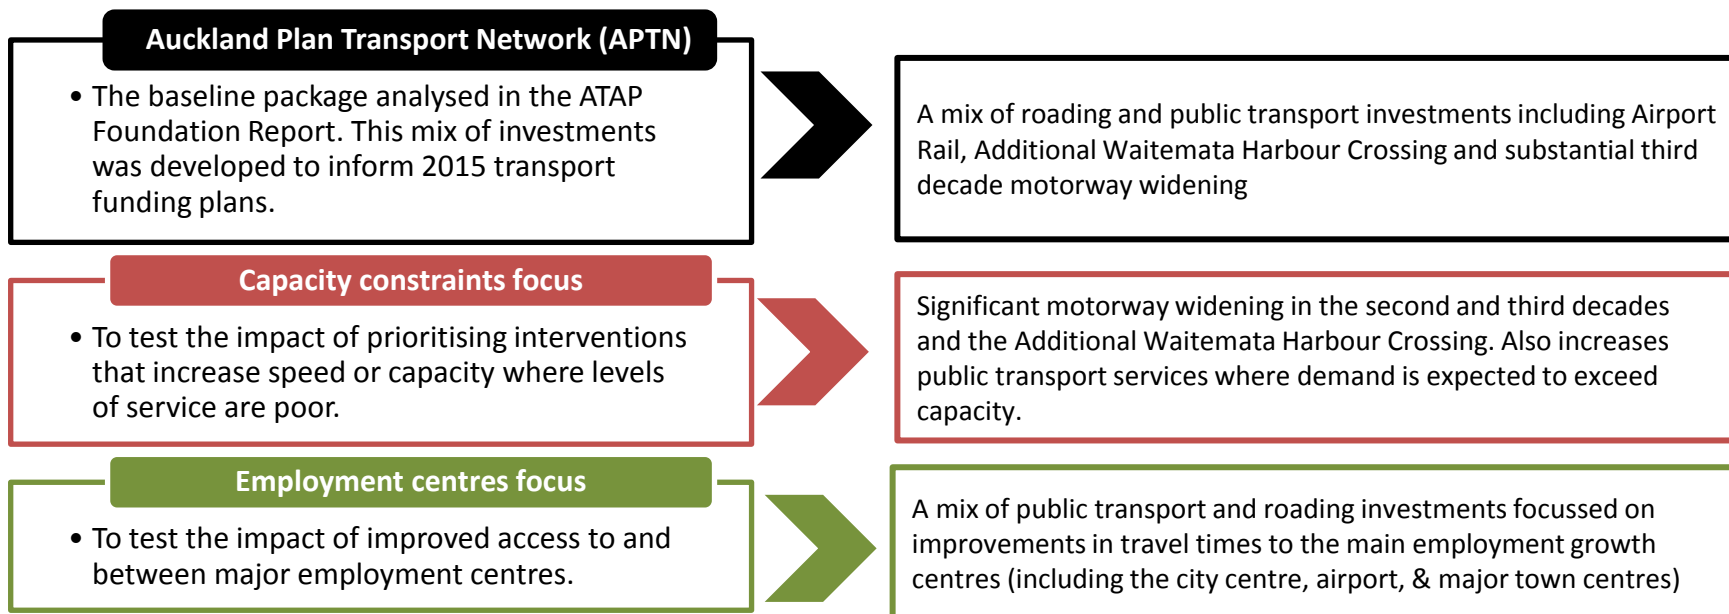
Auckland Plan Transport Network (APTN)

• The baseline package analysed in the ATAP Foundation Report. This mix of investments was developed to inform 2015 transport funding plans.

A mix of roading and public transport investments including Airport Rail, Additional Waitemata Harbour Crossing and substantial third decade motorway widening

Capacity constraints focus

• To test the impact of prioritising interventions that increase speed or capacity where levels of service are poor.

Significant motorway widening in the second and third decades and the Additional Waitemata Harbour Crossing. Also increases public transport services where demand is expected to exceed capacity.

Employment centres focus

• To test the impact of improved access to and between major employment centres.

A mix of public transport and roading investments focussed on improvements in travel times to the main employment growth centres (including the city centre, airport, & major town centres)